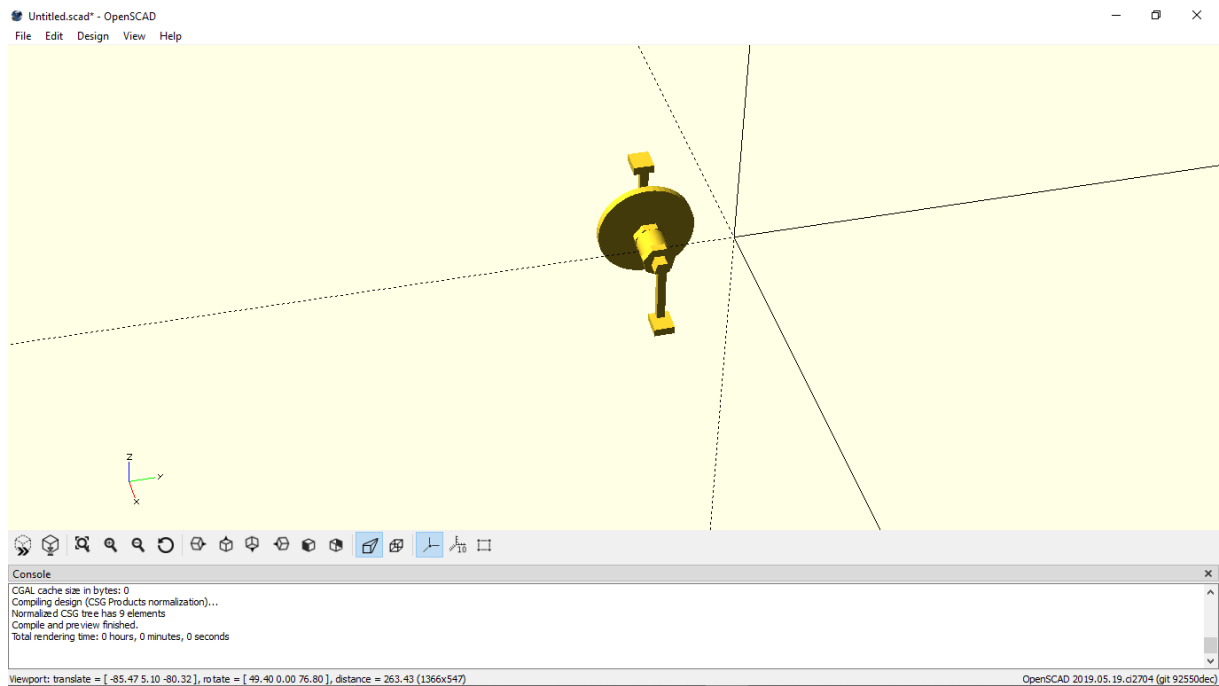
Untitled.scad* - OpenSCAD

File Edit Design View Help

z
y
x

Console

CGAL cache size in bytes: 0
Compiling design (CSG Products normalization)...
Normalized CSG tree has 9 elements
Compile and preview finished.
Total rendering time: 0 hours, 0 minutes, 0 seconds

Viewport: translate = [ -85.47 5.10 -80.32 ], rotate = [ 49.40 0.00 76.80 ], distance = 263.43 (1366x547)

OpenSCAD 2019.05.19.ci2704 (git 92550dec)